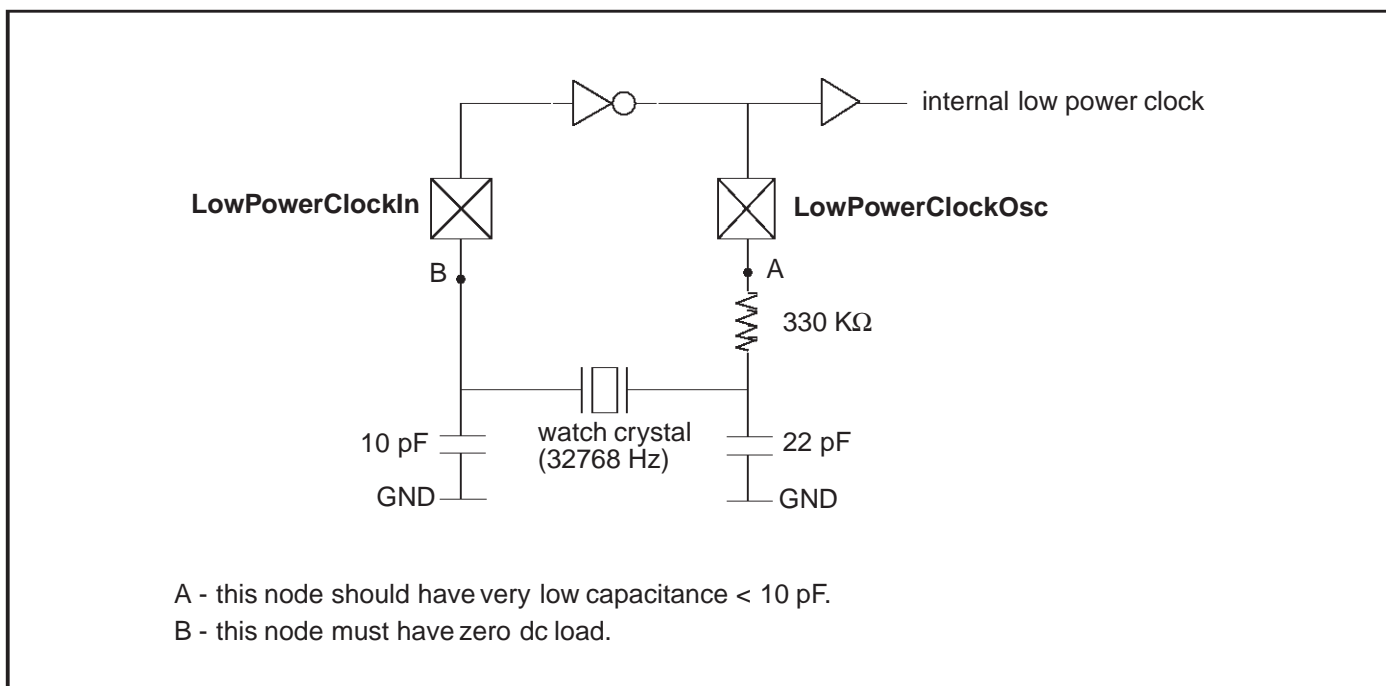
internal low power clock

LowPowerClockIn

LowPowerClockOsc

B

A

330 KΩ

10 pF

watch crystal (32768 Hz)

22 pF

GND

GND

A - this node should have very low capacitance < 10 pF.

B - this node must have zero dc load.